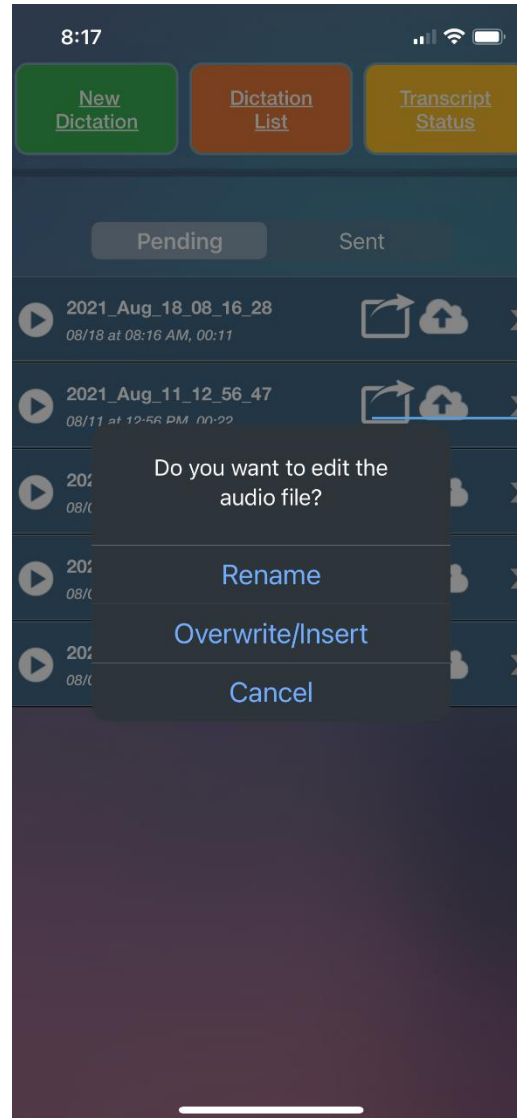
8:17

New Dictation

Dictation List

Transcript Status

Pending

Sent

2021_Aug_18_08_16_28
08/18 at 08:16 AM, 00:11

2021_Aug_11_12_56_47
08/11 at 12:56 PM, 00:22

202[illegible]
08/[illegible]

202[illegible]
08/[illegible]

202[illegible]
08/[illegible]

Do you want to edit the audio file?

Rename

Overwrite/Insert

Cancel